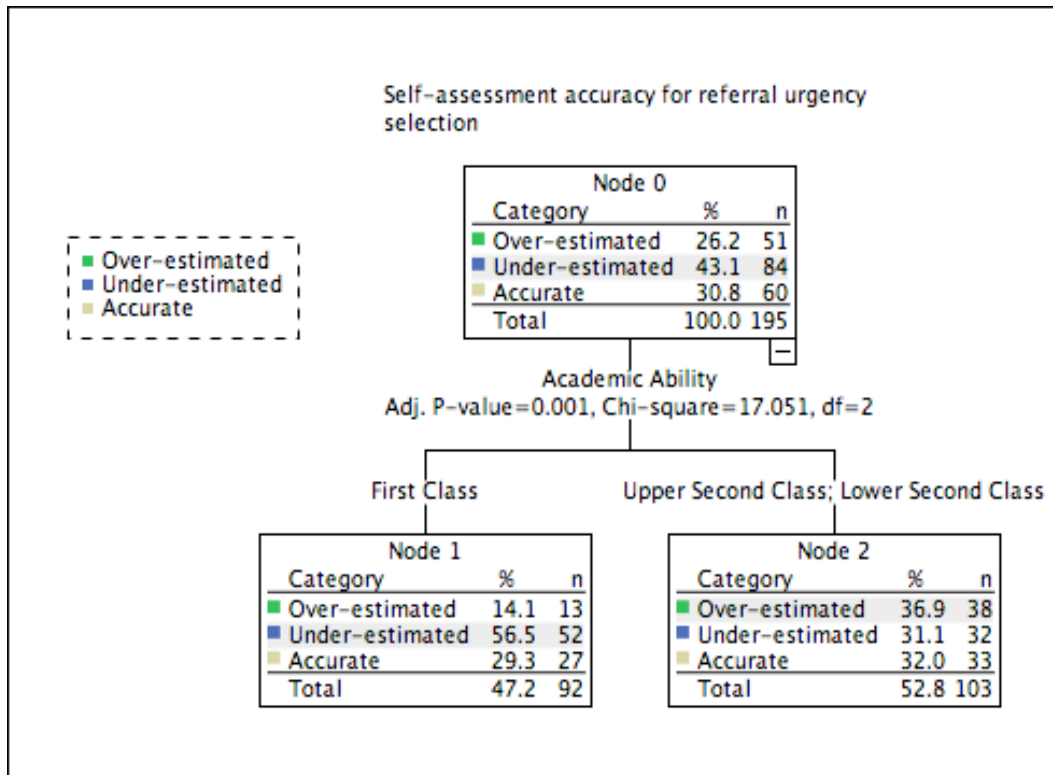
Self-assessment accuracy for referral urgency selection

Over-estimated
Under-estimated
Accurate

Node 0

| Category | % | n |
|---|---|---|
| Over-estimated | 26.2 | 51 |
| Under-estimated | 43.1 | 84 |
| Accurate | 30.8 | 60 |
| Total | 100.0 | 195 |

−

Academic Ability
Adj. P-value=0.001, Chi-square=17.051, df=2

First Class

Upper Second Class; Lower Second Class

Node 1

| Category | % | n |
|---|---|---|
| Over-estimated | 14.1 | 13 |
| Under-estimated | 56.5 | 52 |
| Accurate | 29.3 | 27 |
| Total | 47.2 | 92 |

Node 2

| Category | % | n |
|---|---|---|
| Over-estimated | 36.9 | 38 |
| Under-estimated | 31.1 | 32 |
| Accurate | 32.0 | 33 |
| Total | 52.8 | 103 |